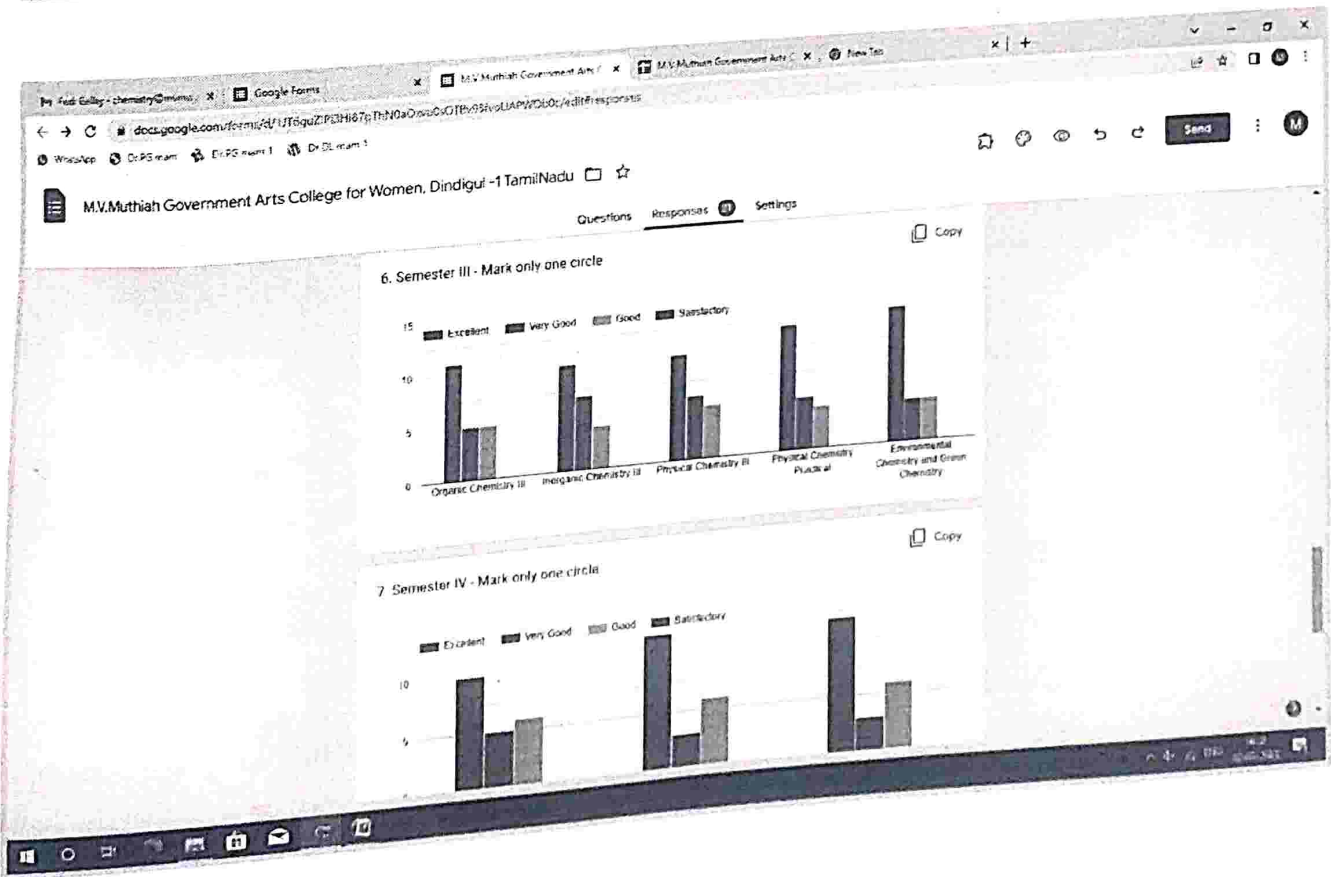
Feed Gallery - chemistry@mvmsc... Google Forms M.V.Muthiah Government Arts C... M.V.Muthiah Government Arts C... New Tab

docs.google.com/forms/d/1JTeguZ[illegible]/edit#responses

WhatsApp Dr.PG mam Dr.PG mam 1 Dr.DL mam 1

M.V.Muthiah Government Arts College for Women, Dindigul -1 TamilNadu

Send

M

Questions Responses Settings

Copy

6. Semester III - Mark only one circle

Excellent Very Good Good Satisfactory

15

10

5

0

Organic Chemistry III Inorganic Chemistry III Physical Chemistry III Physical Chemistry Practical Environmental Chemistry and Green Chemistry

Copy

7. Semester IV - Mark only one circle

Excellent Very Good Good Satisfactory

10

5